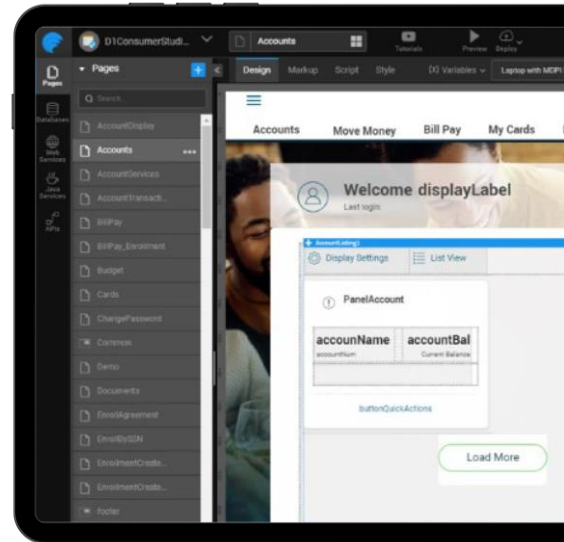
D1ConsumerStudi...

Accounts

Tutorials

Preview

Deploy

Pages

Databases

Web Services

Java Services

APIs

Pages

Q Search

AccountDisplay

Accounts

AccountServices

AccountTransacti...

BillPay

BillPay_Enrollment

Budget

Cards

ChangePassword

Common

Demo

Documents

EnrollAgreement

EnrollBySSN

EnrollmentCreate...

EnrollmentCreate...

footer

Design

Markup

Script

Style

(X) Variables

Laptop with MDPI

Accounts

Move Money

Bill Pay

My Cards

Welcome displayLabel

Last login:

AccountListing1

Display Settings

List View

PanelAccount

accounName

accountNum

accountBal

Current Balance

buttonQuickActions

Load More